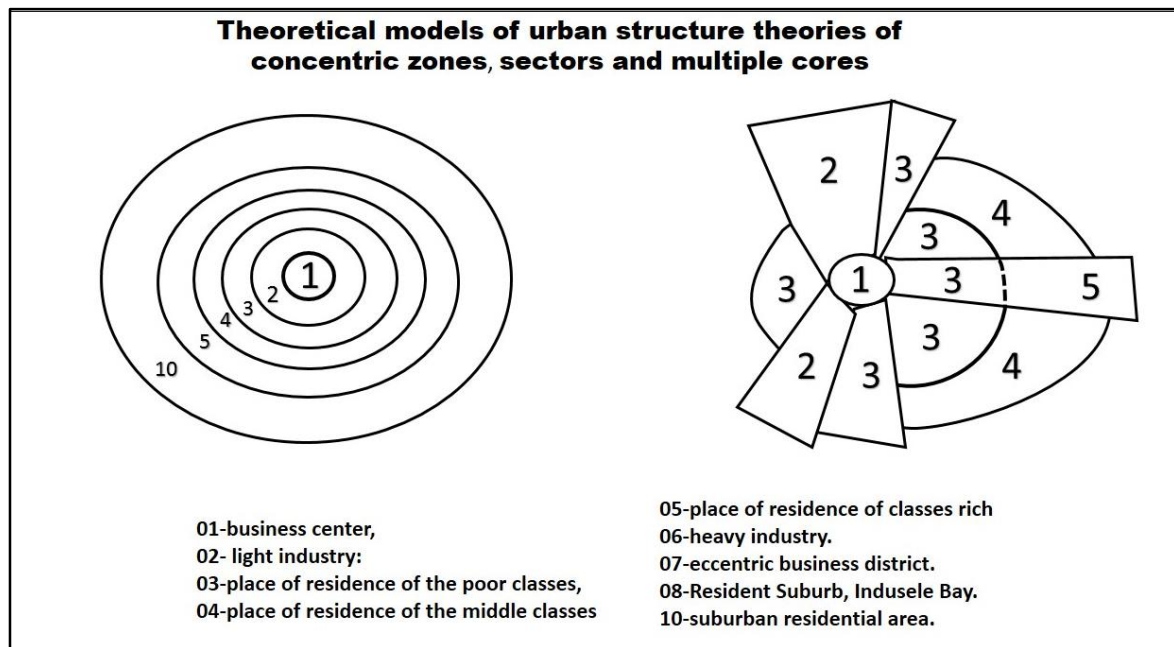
Theoretical models of urban structure theories of concentric zones, sectors and multiple cores

1
2
3
4
5
10

2
3
4
3
3
1
3
5
3
2
3
4

01-business center,
02- light industry:
03-place of residence of the poor classes,
04-place of residence of the middle classes

05-place of residence of classes rich
06-heavy industry.
07-eccentric business district.
08-Resident Suburb, Indusele Bay.
10-suburban residential area.